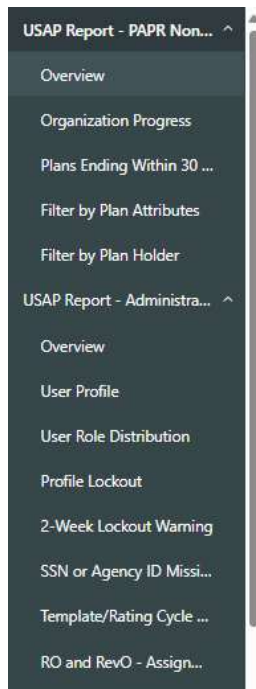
USAP Report - PAPR Non...

Overview

Organization Progress

Plans Ending Within 30 ...

Filter by Plan Attributes

Filter by Plan Holder

USAP Report - Administra...

Overview

User Profile

User Role Distribution

Profile Lockout

2-Week Lockout Warning

SSN or Agency ID Missi...

Template/Rating Cycle ...

RO and RevO - Assign...